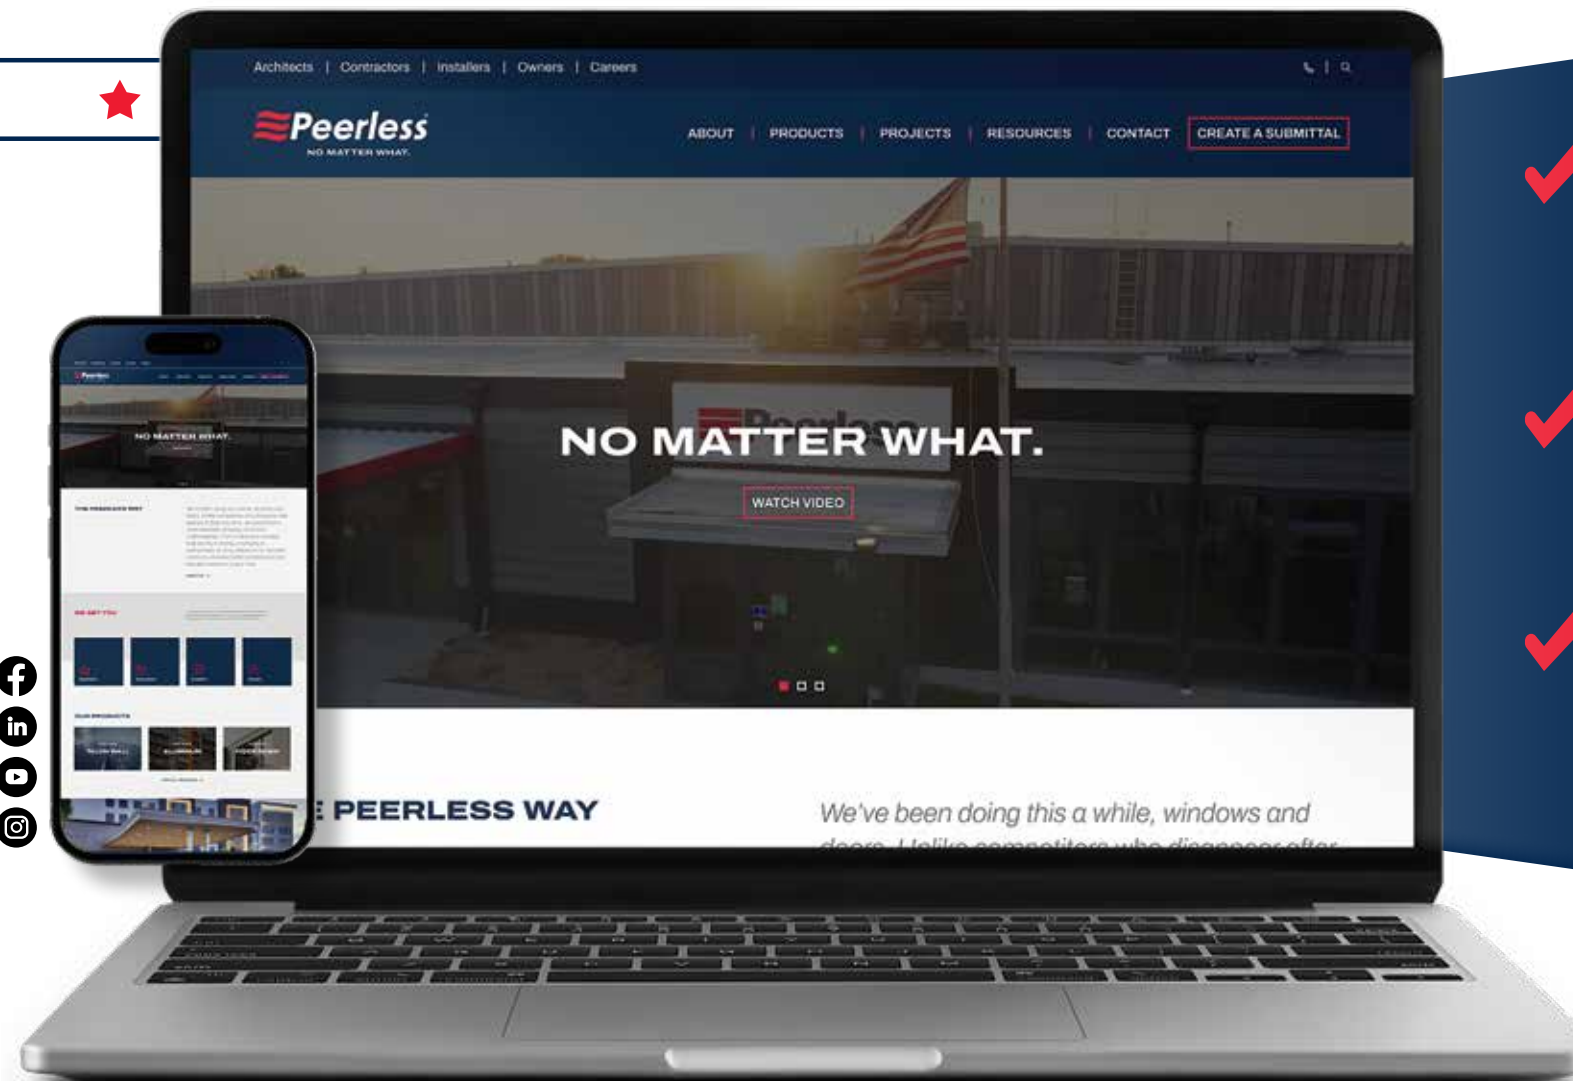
Architects | Contractors | Installers | Owners | Careers

Peerless
NO MATTER WHAT.

ABOUT | PRODUCTS | PROJECTS | RESOURCES | CONTACT | CREATE A SUBMITTAL

NO MATTER WHAT.

WATCH VIDEO

NO MATTER WHAT.

E PEERLESS WAY

We've been doing this a while, windows and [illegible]